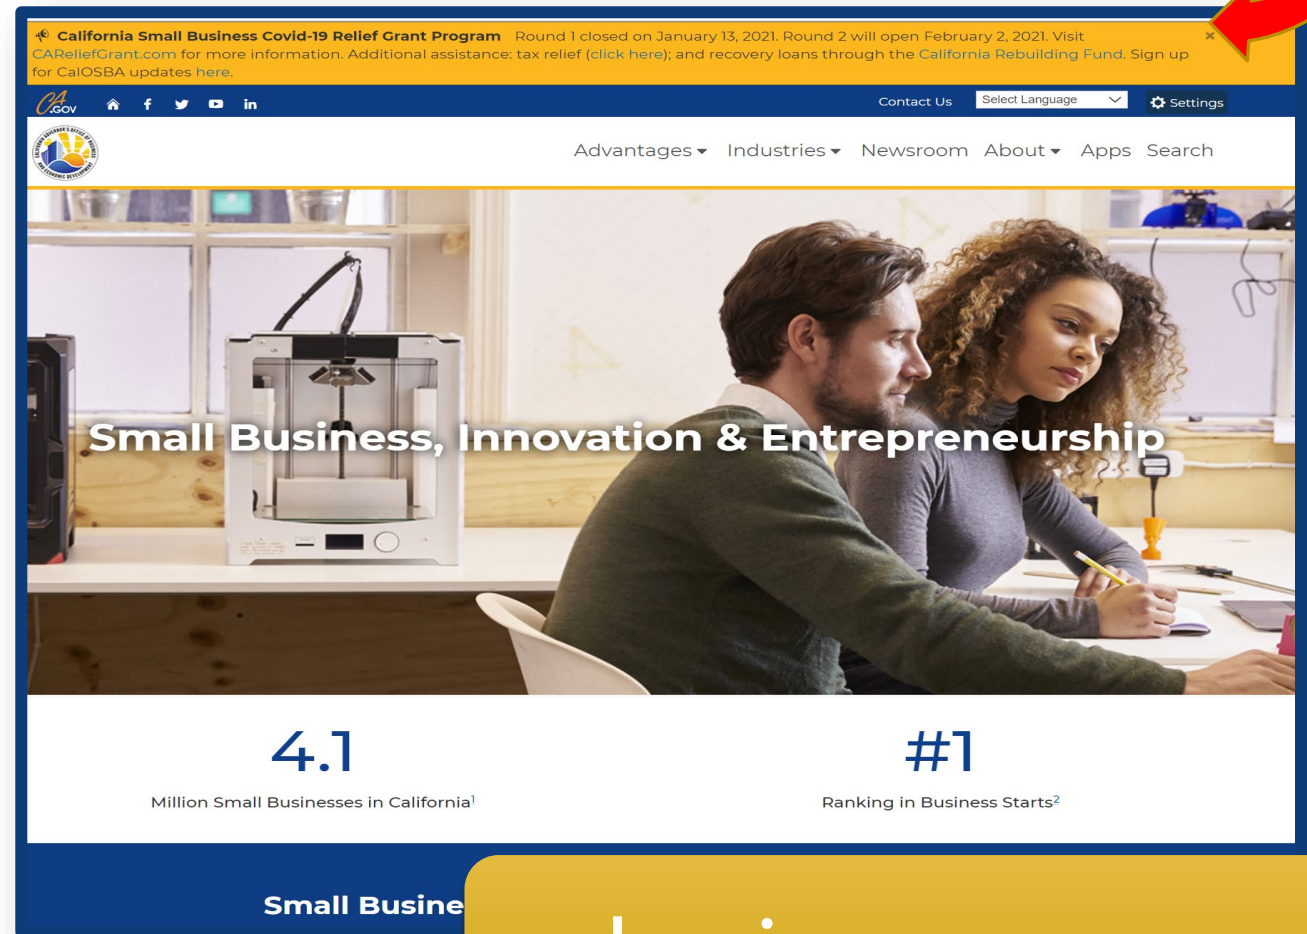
California Small Business Covid-19 Relief Grant Program Round 1 closed on January 13, 2021. Round 2 will open February 2, 2021. Visit CAReliefGrant.com for more information. Additional assistance: tax relief (click here); and recovery loans through the California Rebuilding Fund. Sign up for CalOSBA updates here.

×

CA.GOV

Contact Us

Select Language

Settings

Advantages Industries Newsroom About Apps Search

Small Business, Innovation & Entrepreneurship

4.1

Million Small Businesses in California$^1$

#1

Ranking in Business Starts$^2$

Small Busine